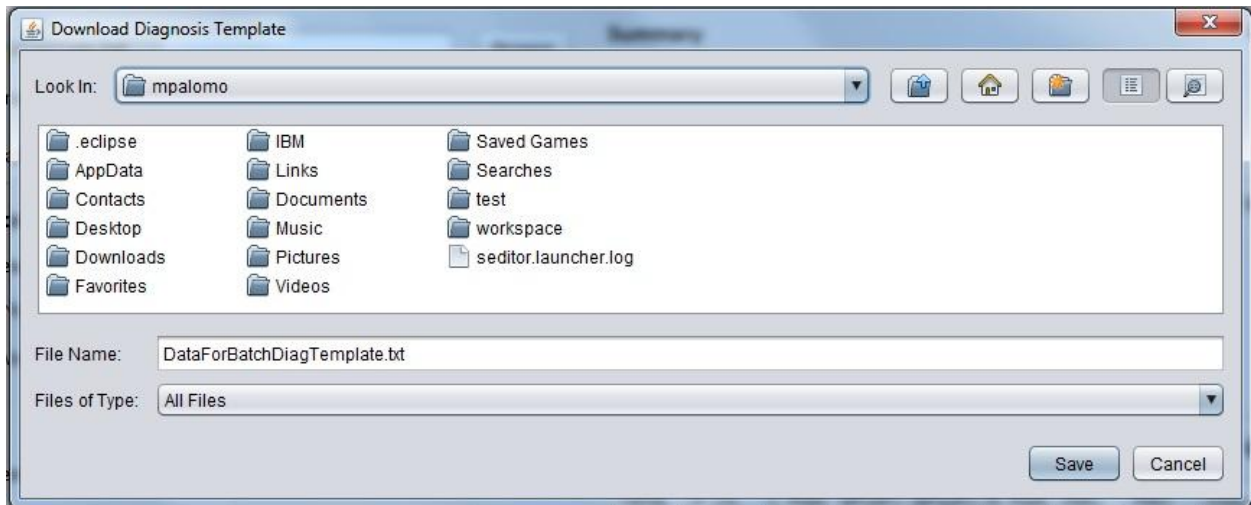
Download Diagnosis Template

Look In: mpalomo

.eclipse
AppData
Contacts
Desktop
Downloads
Favorites

IBM
Links
Documents
Music
Pictures
Videos

Saved Games
Searches
test
workspace
seditor.launcher.log

File Name: DataForBatchDiagTemplate.txt

Files of Type: All Files

Save Cancel